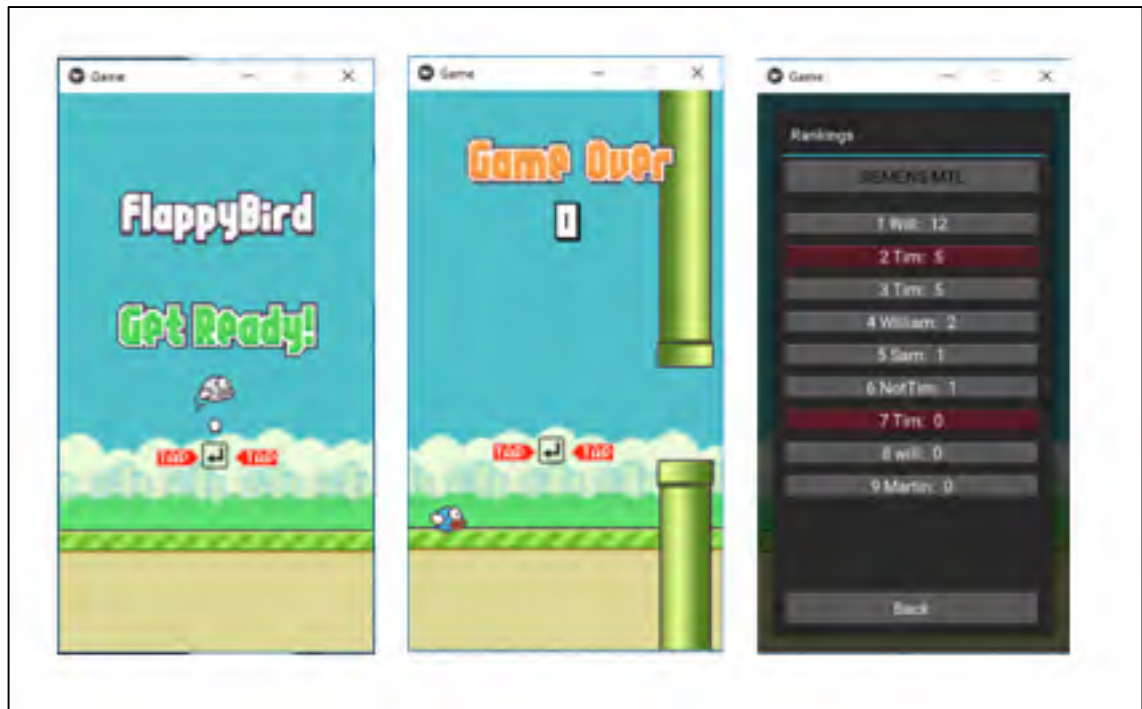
Game

FlappyBird

Get Ready!

TAP TAP

Game

Game Over

0

TAP TAP

Game

Rankings

SIEMENS MTL

1 Will: 12

2 Tim: 6

3 Tim: 5

4 William: 2

5 Sam: 1

6 NotTim: 1

7 Tim: 0

8 will: 0

9 Martin: 0

Back